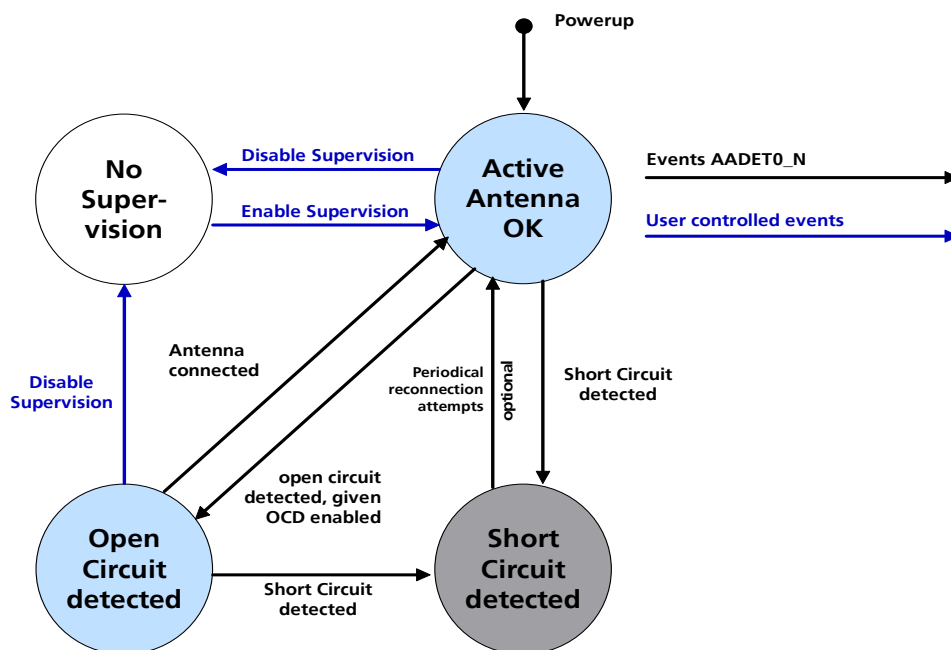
Powerup

No Supervision

Disable Supervision

Enable Supervision

Active Antenna OK

Events AADET0_N

User controlled events

Antenna connected

Disable Supervision

Periodical reconnection attempts

optional

Short Circuit detected

open circuit detected, given OCD enabled

Open Circuit detected

Short Circuit detected

Short Circuit detected